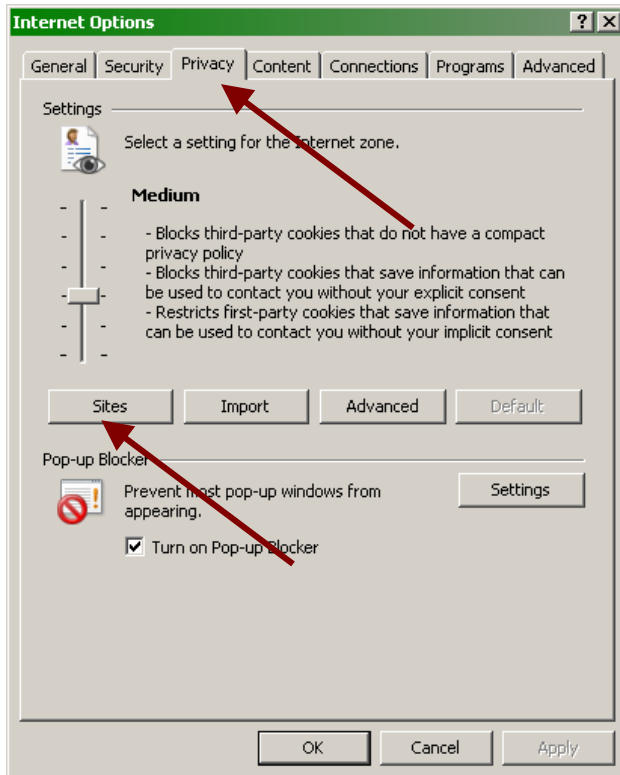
Internet Options ? X

General | Security | Privacy | Content | Connections | Programs | Advanced

Settings

Select a setting for the Internet zone.

Medium

- Blocks third-party cookies that do not have a compact privacy policy
- Blocks third-party cookies that save information that can be used to contact you without your explicit consent
- Restricts first-party cookies that save information that can be used to contact you without your implicit consent

Sites | Import | Advanced | Default

Pop-up Blocker

Prevent most pop-up windows from appearing.

Settings

Turn on Pop-up Blocker

OK | Cancel | Apply